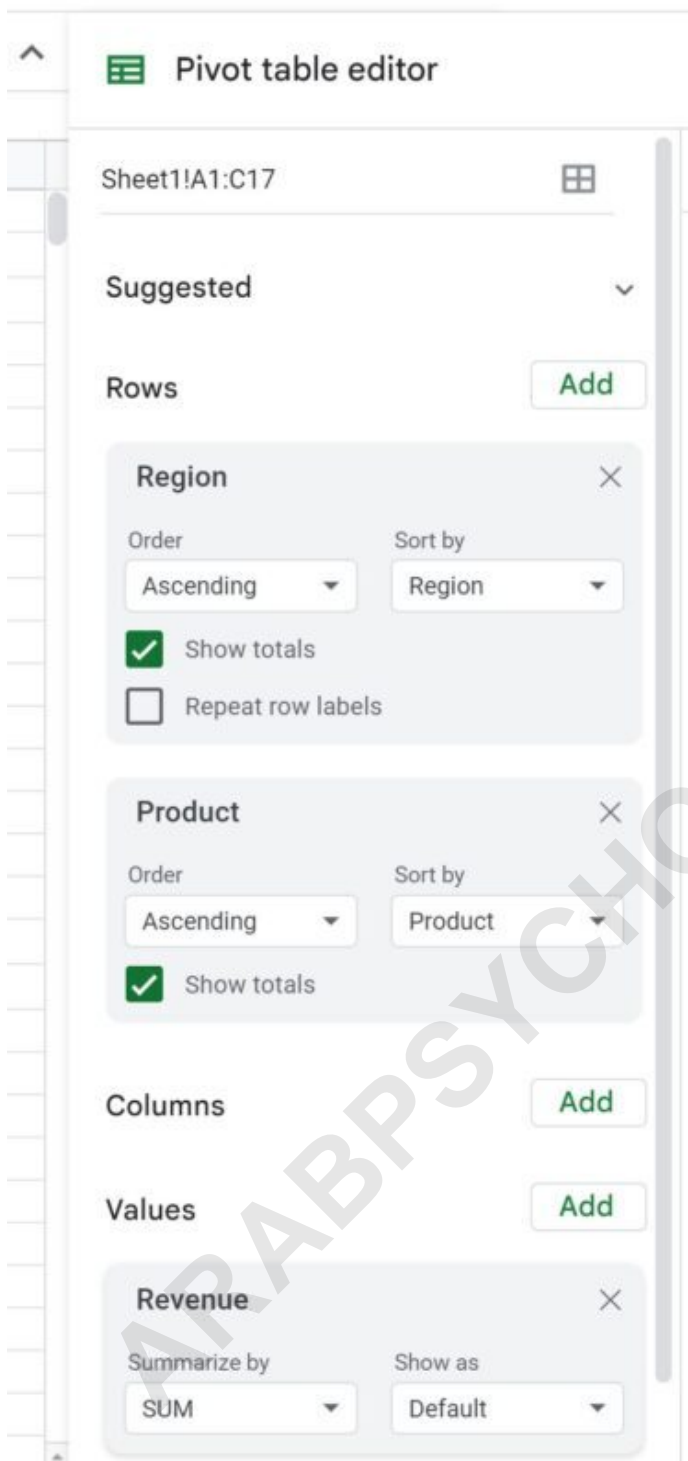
Pivot table editor

Sheet1!A1:C17

Suggested

Rows
Add

Region
Order
Ascending
Sort by
Region
Show totals
Repeat row labels

Product
Order
Ascending
Sort by
Product
Show totals

Columns
Add

Values
Add

Revenue
Summarize by
SUM
Show as
Default

ARABPSYCHO